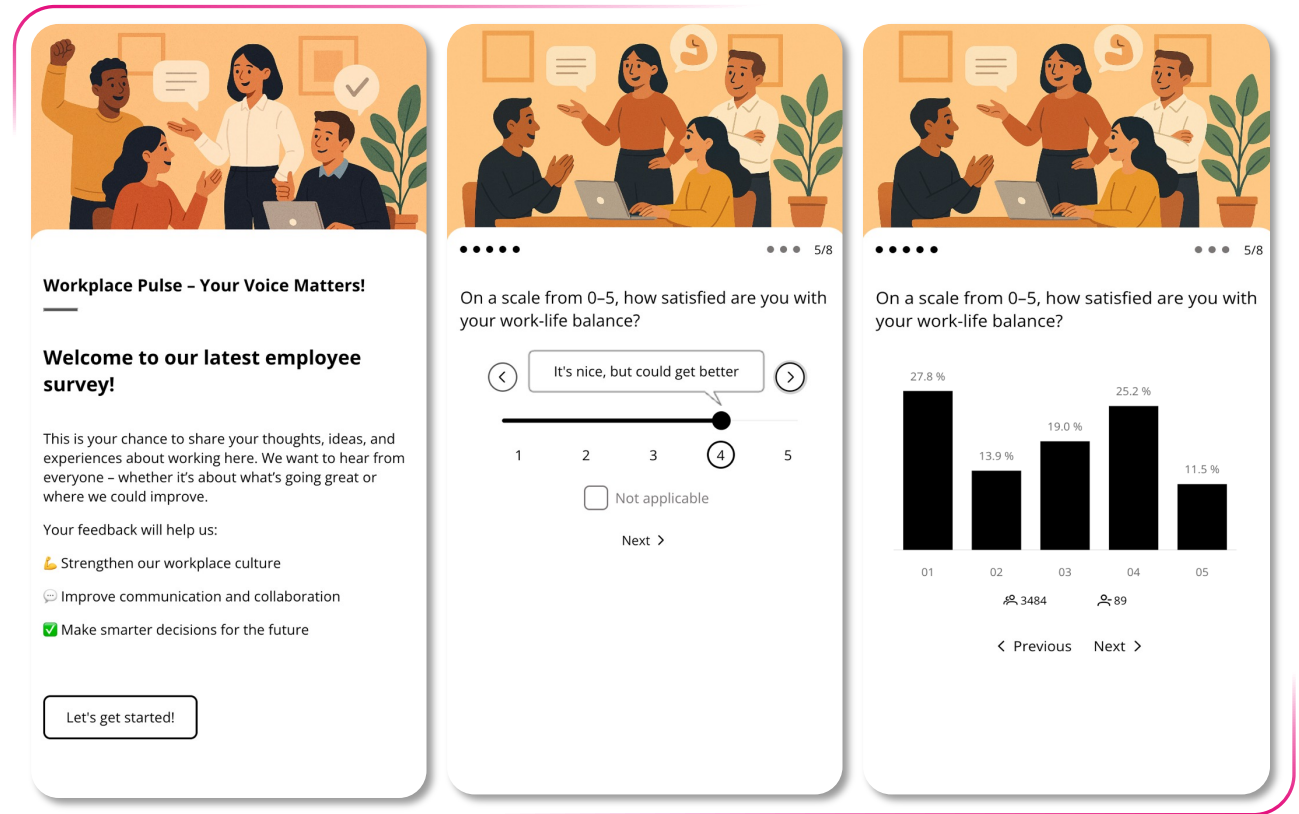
Workplace Pulse – Your Voice Matters!

Welcome to our latest employee survey!

This is your chance to share your thoughts, ideas, and experiences about working here. We want to hear from everyone – whether it's about what's going great or where we could improve.

Your feedback will help us:

💪 Strengthen our workplace culture

💬 Improve communication and collaboration

✅ Make smarter decisions for the future

Let's get started!

5/8

On a scale from 0–5, how satisfied are you with your work-life balance?

It's nice, but could get better

1 2 3 4 5

Not applicable

Next

5/8

On a scale from 0–5, how satisfied are you with your work-life balance?

27.8 %
13.9 %
19.0 %
25.2 %
11.5 %

01 02 03 04 05

3484 89

Previous Next